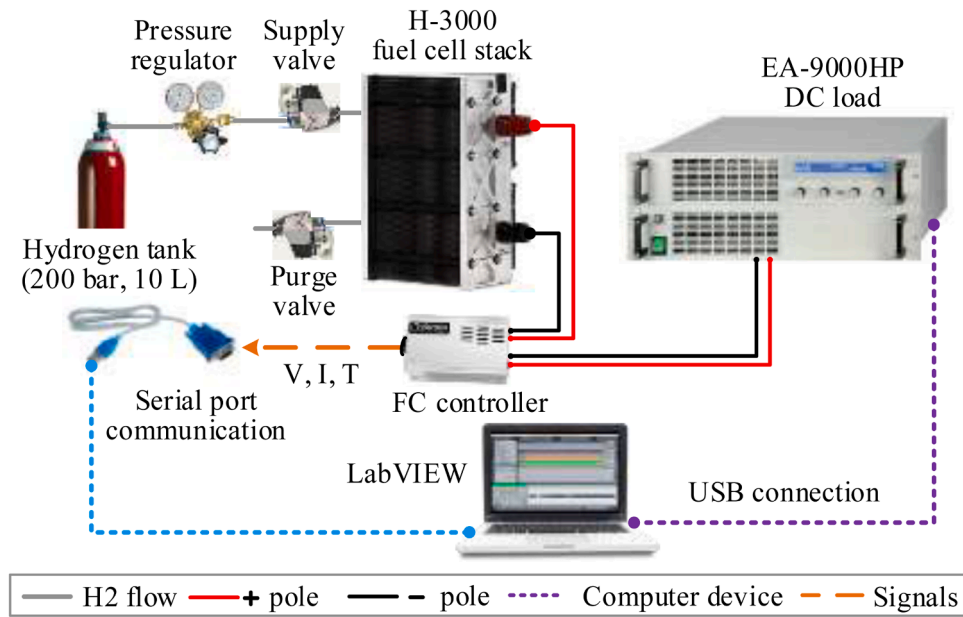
Pressure regulator

Supply valve

H-3000 fuel cell stack

EA-9000HP DC load

Hydrogen tank (200 bar, 10 L)

Purge valve

V, I, T

Serial port communication

FC controller

LabVIEW

USB connection

H2 flow + pole – pole Computer device Signals